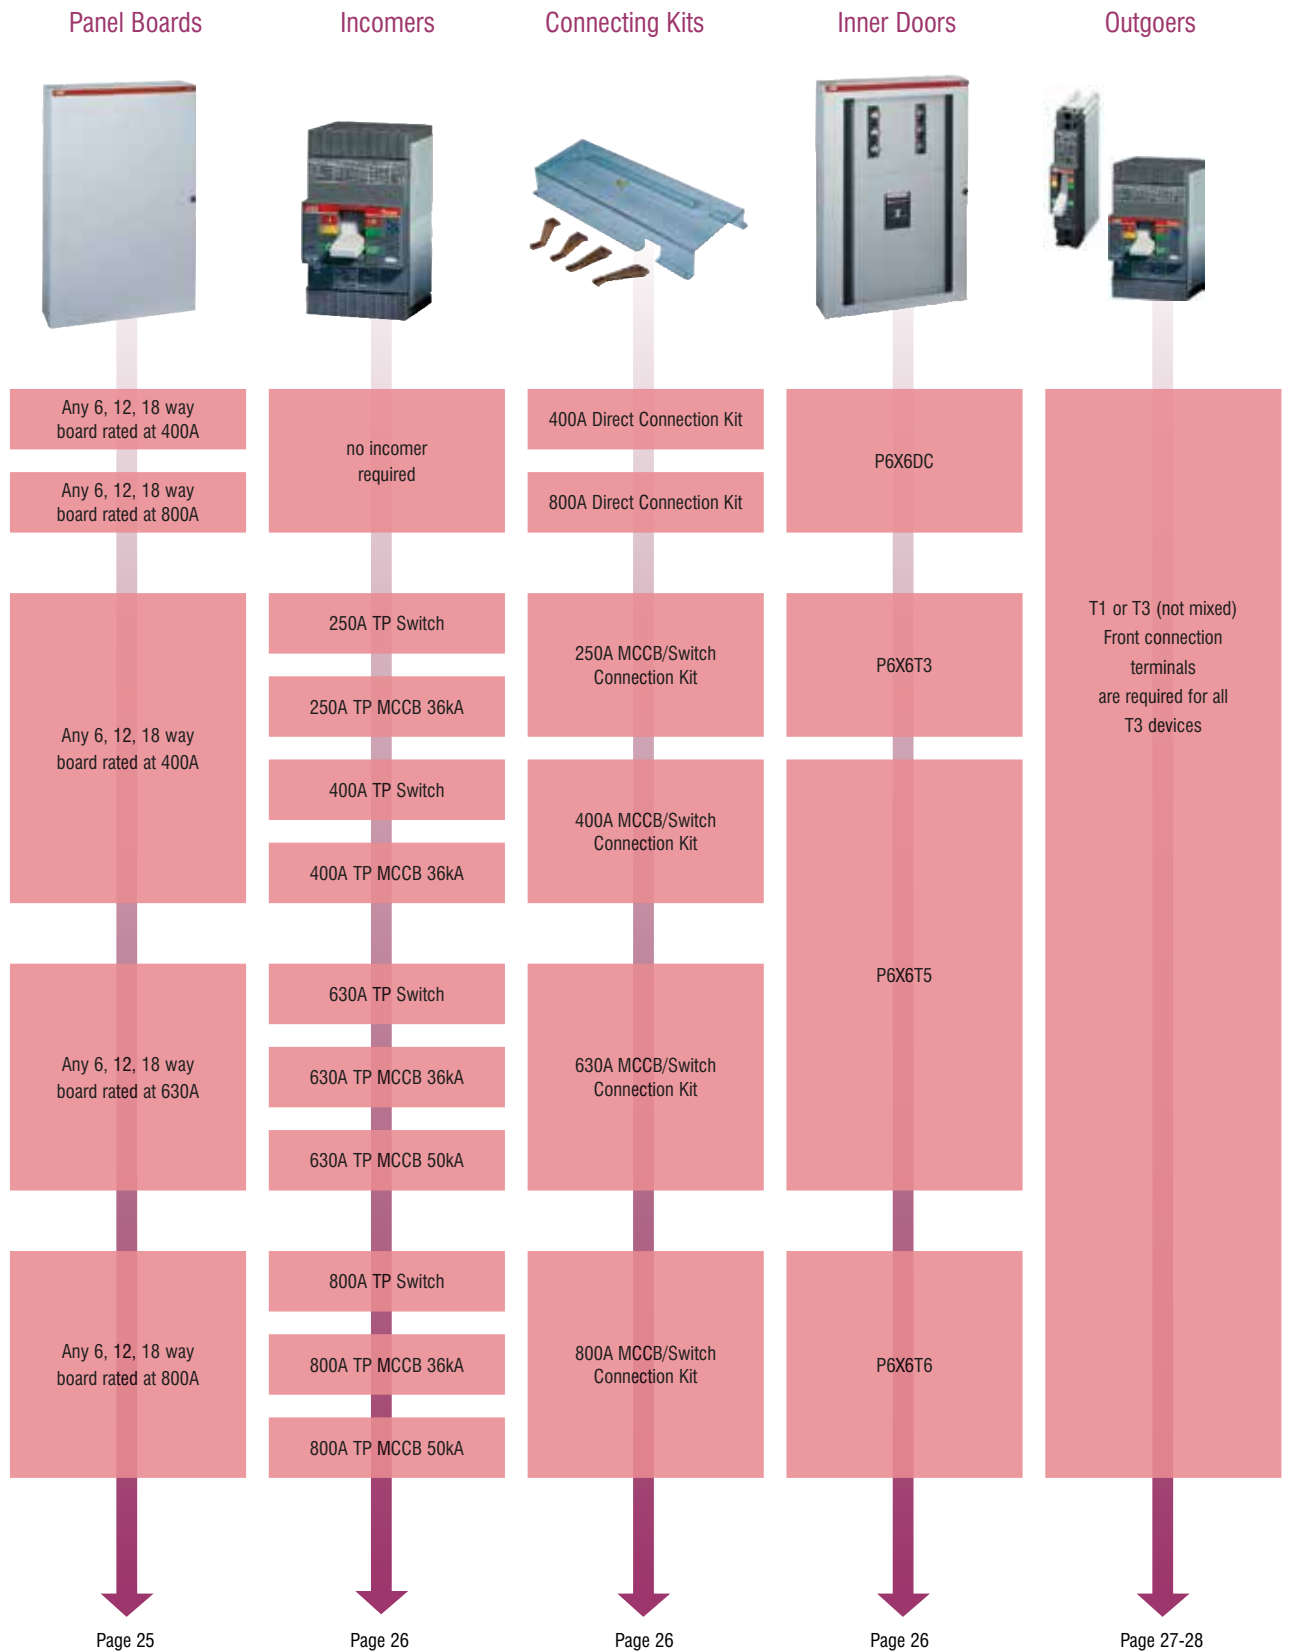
Panel Boards

Incomers

Connecting Kits

Inner Doors

Outgoers

Any 6, 12, 18 way board rated at 400A

Any 6, 12, 18 way board rated at 800A

Any 6, 12, 18 way board rated at 400A

Any 6, 12, 18 way board rated at 630A

Any 6, 12, 18 way board rated at 800A

Page 25

no incomer required

250A TP Switch

250A TP MCCB 36kA

400A TP Switch

400A TP MCCB 36kA

630A TP Switch

630A TP MCCB 36kA

630A TP MCCB 50kA

800A TP Switch

800A TP MCCB 36kA

800A TP MCCB 50kA

Page 26

400A Direct Connection Kit

800A Direct Connection Kit

250A MCCB/Switch Connection Kit

400A MCCB/Switch Connection Kit

630A MCCB/Switch Connection Kit

800A MCCB/Switch Connection Kit

Page 26

P6X6DC

P6X6T3

P6X6T5

P6X6T6

Page 26

T1 or T3 (not mixed) Front connection terminals are required for all T3 devices

Page 27-28